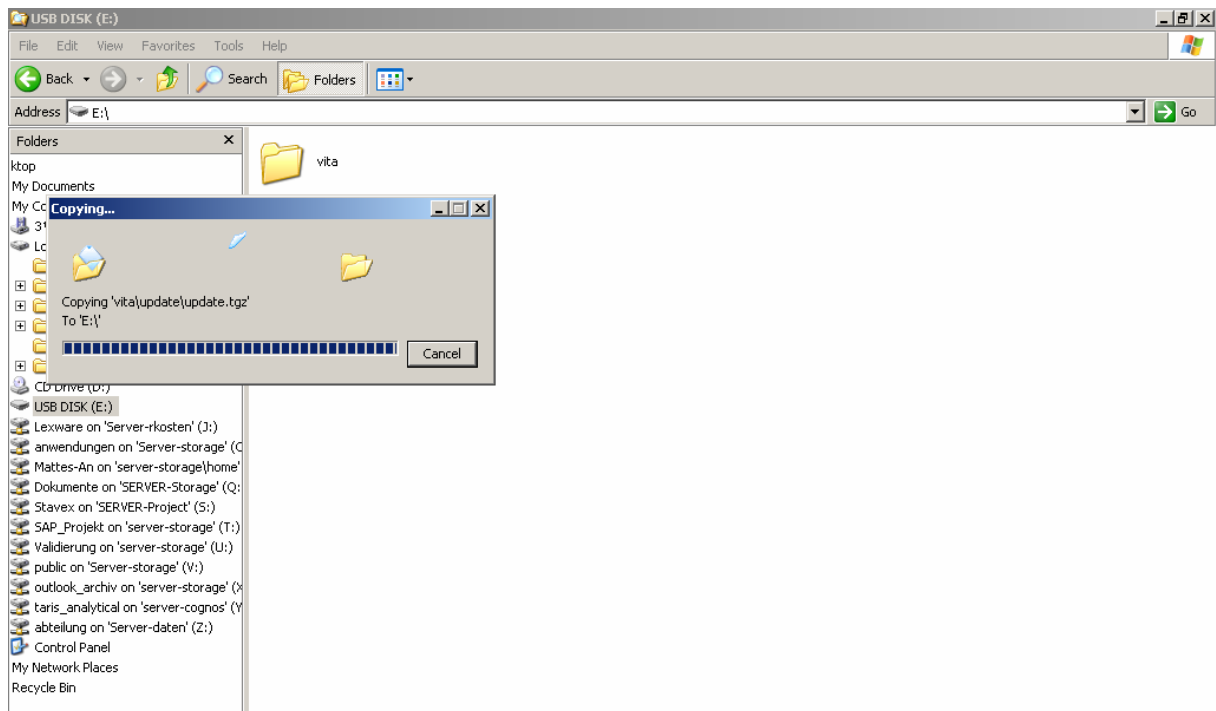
USB DISK (E:)

File Edit View Favorites Tools Help

Back Search Folders

Address E:\ Go

Folders ×

ktop
My Documents
My Co
3
Lo

CD Drive (D:)
USB DISK (E:)
Lexware on 'Server-rkosten' (J:)
anwendungen on 'Server-storage' (C
Mattes-An on 'server-storage\home'
Dokumente on 'SERVER-Storage' (Q:
Stavex on 'SERVER-Project' (S:)
SAP_Projekt on 'server-storage' (T:)
Validierung on 'server-storage' (U:)
public on 'Server-storage' (V:)
outlook_archiv on 'server-storage' (X
taris_analytical on 'server-cognos' (Y
abteilung on 'Server-daten' (Z:)
Control Panel
My Network Places
Recycle Bin

vita

Copying...

Copying 'vita\update\update.tgz'
To 'E:\'

Cancel